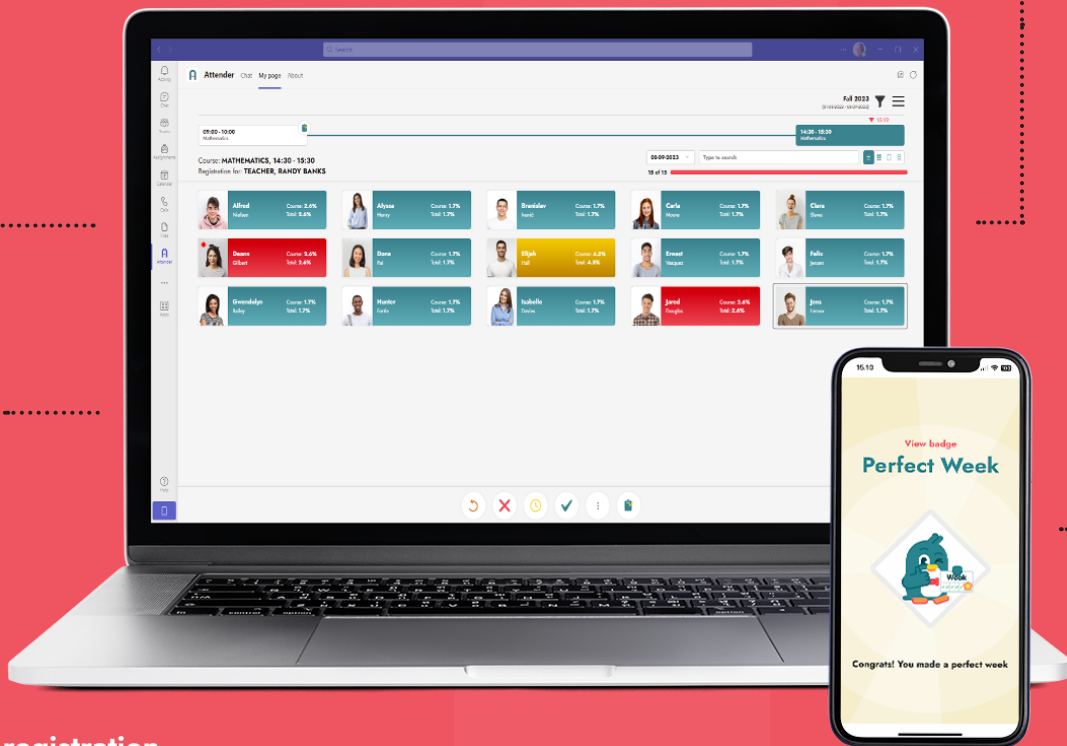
Search

Activity
Chat
Teams
Assignments
Calendar
Calls
Files
Attender
Apps
Help

Attender Chat My page About

Fall 2023

09:00 - 10:00
Mathematics

14:30 - 15:30
Mathematics

Course: MATHEMATICS, 14:30 - 15:30
Registration for: TEACHER, RANDY BANKS

08-09-2023
Type to search
15 of 15

| | | | | |
|---|---|---|---|---|
| Alfred Nielsen Course: 2.6% Total: 3.6% | Alyssa Henry Course: 1.7% Total: 1.7% | Branislav Ivanić Course: 1.7% Total: 1.7% | Carla Moore Course: 1.7% Total: 1.7% | Clara Ibenz Course: 1.7% Total: 1.7% |
| Deana Gilbert Course: 3.6% Total: 3.6% | Dana Pal Course: 1.7% Total: 1.7% | Elijah Hall Course: 4.3% Total: 4.3% | Ernest Vasquez Course: 1.7% Total: 1.7% | Felix Jensen Course: 1.7% Total: 1.7% |
| Gwendolyn Bailey Course: 1.7% Total: 1.7% | Hunter Fortis Course: 1.7% Total: 1.7% | Isabella Davies Course: 1.7% Total: 1.7% | Jarod Douglas Course: 3.6% Total: 2.6% | Jens Iversen Course: 1.7% Total: 1.7% |

15:10

View badge
Perfect Week

Week

Congrats! You made a perfect week

registration